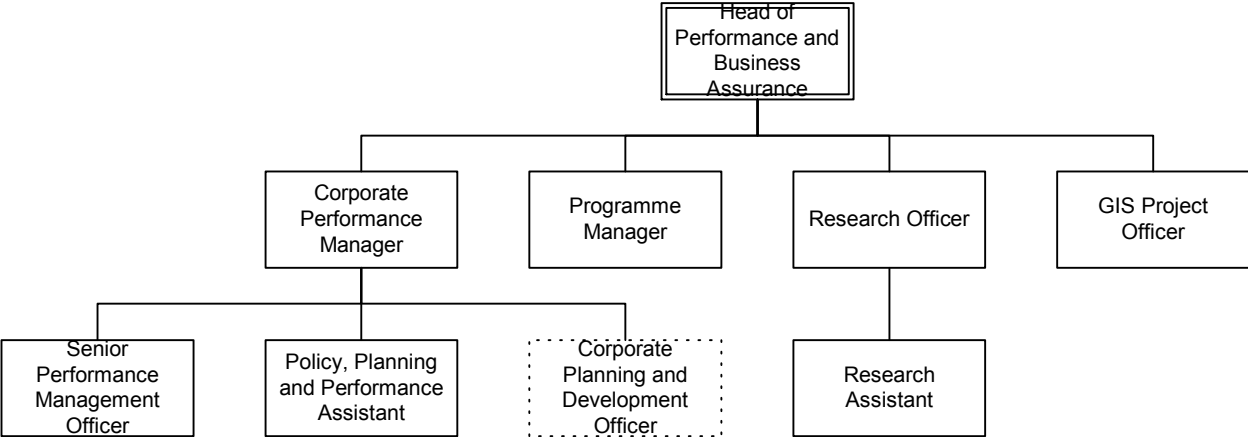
Head of Performance and Business Assurance

Corporate Performance Manager

Programme Manager

Research Officer

GIS Project Officer

Senior Performance Management Officer

Policy, Planning and Performance Assistant

Corporate Planning and Development Officer

Research Assistant